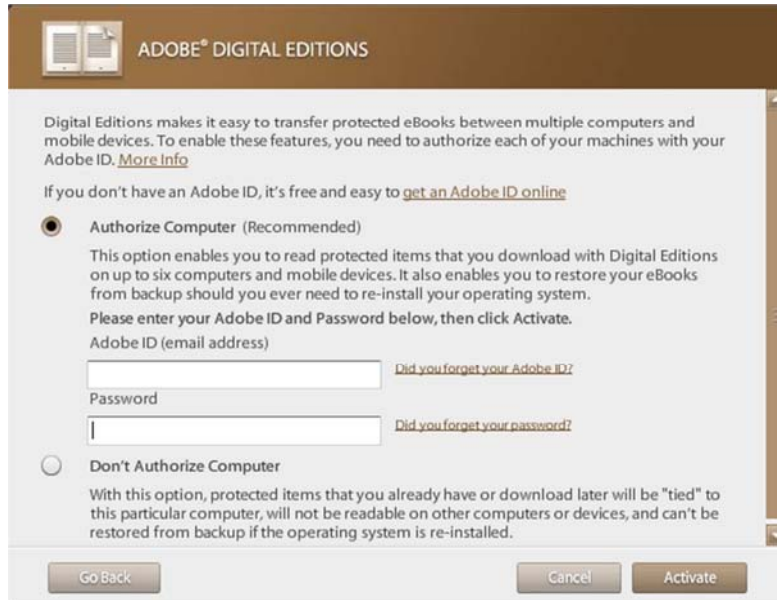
ADOBE® DIGITAL EDITIONS

Digital Editions makes it easy to transfer protected eBooks between multiple computers and mobile devices. To enable these features, you need to authorize each of your machines with your Adobe ID. More Info

If you don't have an Adobe ID, it's free and easy to get an Adobe ID online

Authorize Computer (Recommended)

This option enables you to read protected items that you download with Digital Editions on up to six computers and mobile devices. It also enables you to restore your eBooks from backup should you ever need to re-install your operating system.

Please enter your Adobe ID and Password below, then click Activate.

Adobe ID (email address)

Did you forget your Adobe ID?

Password

Did you forget your password?

Don't Authorize Computer

With this option, protected items that you already have or download later will be "tied" to this particular computer, will not be readable on other computers or devices, and can't be restored from backup if the operating system is re-installed.

Go Back

Cancel

Activate